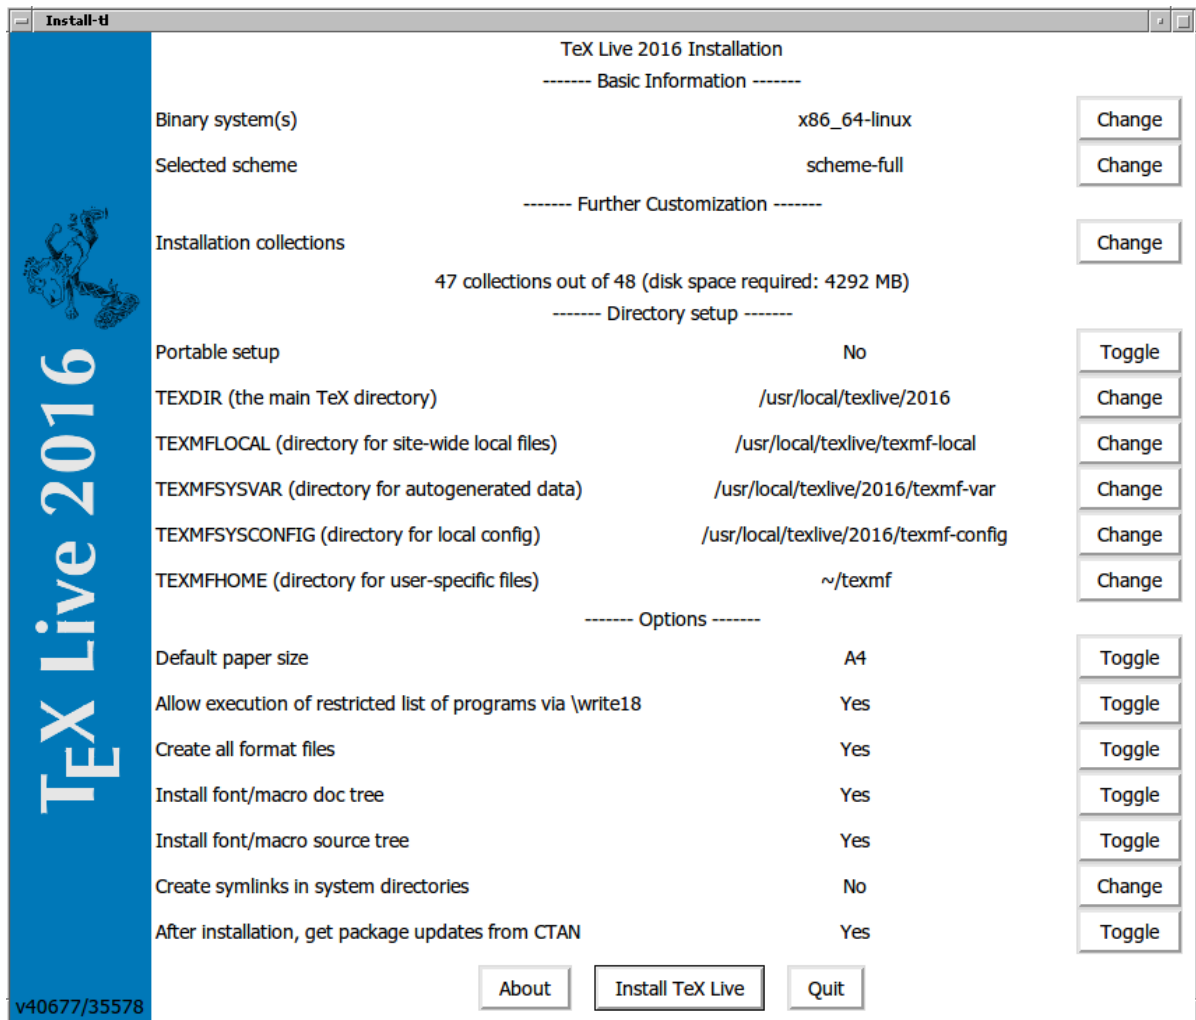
Install-tl

TeX Live 2016

TeX Live 2016 Installation

------- Basic Information -------

| | | |
|---|---|---|
| Binary system(s) | x86_64-linux | Change |
| Selected scheme | scheme-full | Change |

------- Further Customization -------

| | |
|---|---|
| Installation collections | Change |

47 collections out of 48 (disk space required: 4292 MB)

------- Directory setup -------

| | | |
|---|---|---|
| Portable setup | No | Toggle |
| TEXDIR (the main TeX directory) | /usr/local/texlive/2016 | Change |
| TEXMFLOCAL (directory for site-wide local files) | /usr/local/texlive/texmf-local | Change |
| TEXMFSYSVAR (directory for autogenerated data) | /usr/local/texlive/2016/texmf-var | Change |
| TEXMFSYSCONFIG (directory for local config) | /usr/local/texlive/2016/texmf-config | Change |
| TEXMFHOME (directory for user-specific files) | ~/texmf | Change |

------- Options -------

| | | |
|---|---|---|
| Default paper size | A4 | Toggle |
| Allow execution of restricted list of programs via \write18 | Yes | Toggle |
| Create all format files | Yes | Toggle |
| Install font/macro doc tree | Yes | Toggle |
| Install font/macro source tree | Yes | Toggle |
| Create symlinks in system directories | No | Change |
| After installation, get package updates from CTAN | Yes | Toggle |

v40677/35578

About Install TeX Live Quit